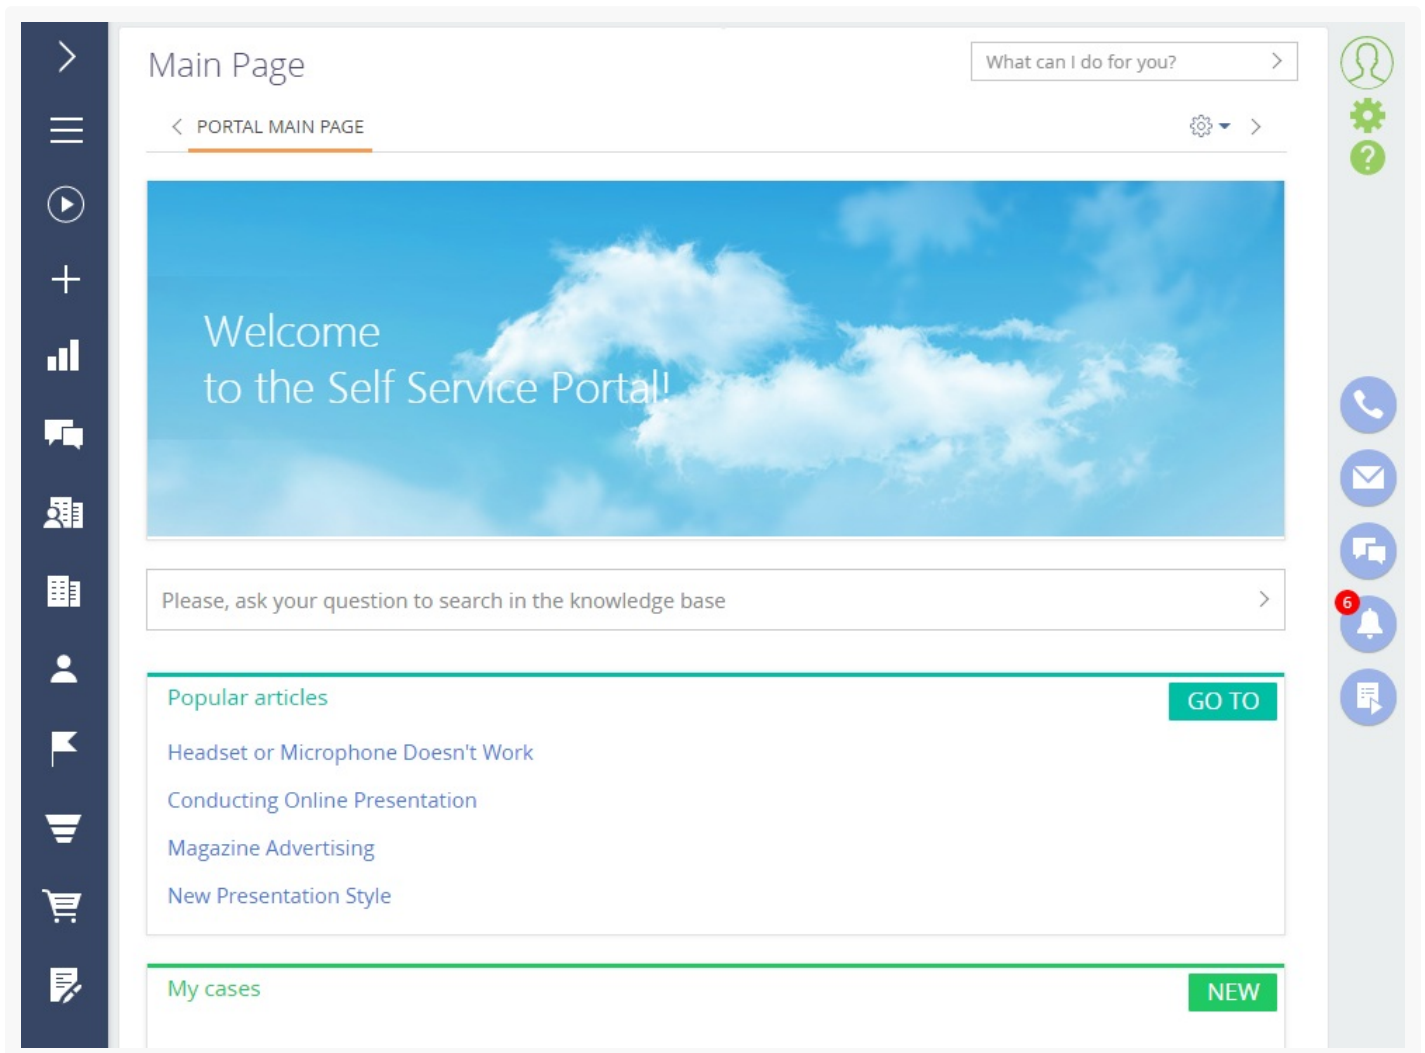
Main Page

What can I do for you?

PORTAL MAIN PAGE

Welcome
to the Self Service Portal!

Please, ask your question to search in the knowledge base

Popular articles

GO TO

Headset or Microphone Doesn't Work

Conducting Online Presentation

Magazine Advertising

New Presentation Style

My cases

NEW

6